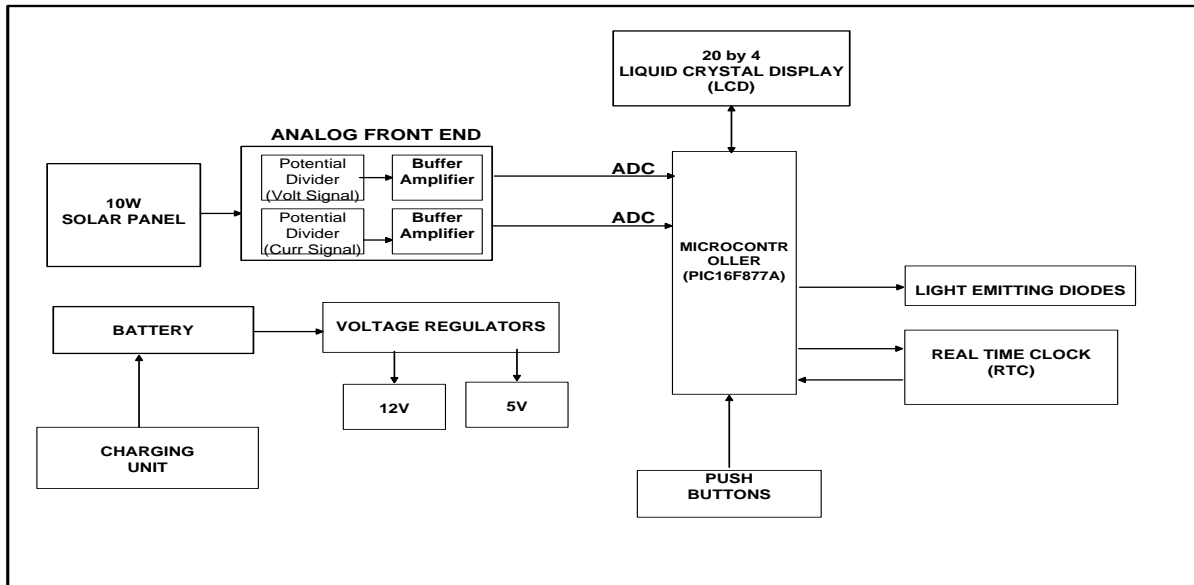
20 by 4
LIQUID CRYSTAL DISPLAY
(LCD)

ANALOG FRONT END

10W
SOLAR PANEL

Potential Divider (Volt Signal)

Buffer Amplifier

Potential Divider (Curr Signal)

Buffer Amplifier

ADC

ADC

MICROCONTR OLLER
(PIC16F877A)

LIGHT EMITTING DIODES

BATTERY

VOLTAGE REGULATORS

12V

5V

REAL TIME CLOCK
(RTC)

CHARGING UNIT

PUSH BUTTONS